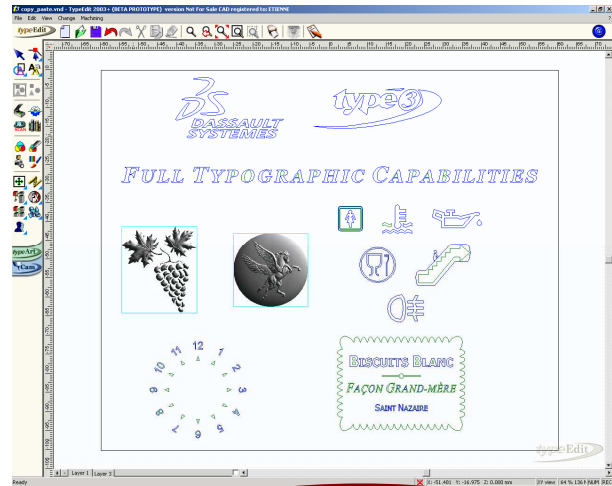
copy_paste.vnd - TypeEdit 2003+ (BETA PROTOTYPE) version Not For Sale CAD registered to: ETIENNE

File Edit View Change Machining

typeEdit

typeArt

typeCam

DS DASSAULT SYSTEMES

type3

FULL TYPOGRAPHIC CAPABILITIES

12 1 2 3 4 5 6 7 8 9 10 11

BISCUITS BLANC

FAÇON GRAND-MÈRE

SAINT NAZAIRE

typeEdit

Layer 1 Layer 3

Ready

X: -51.481 Y: -16.975 Z: 0.000 mm

2D view 64 % 136.9 NUM REC